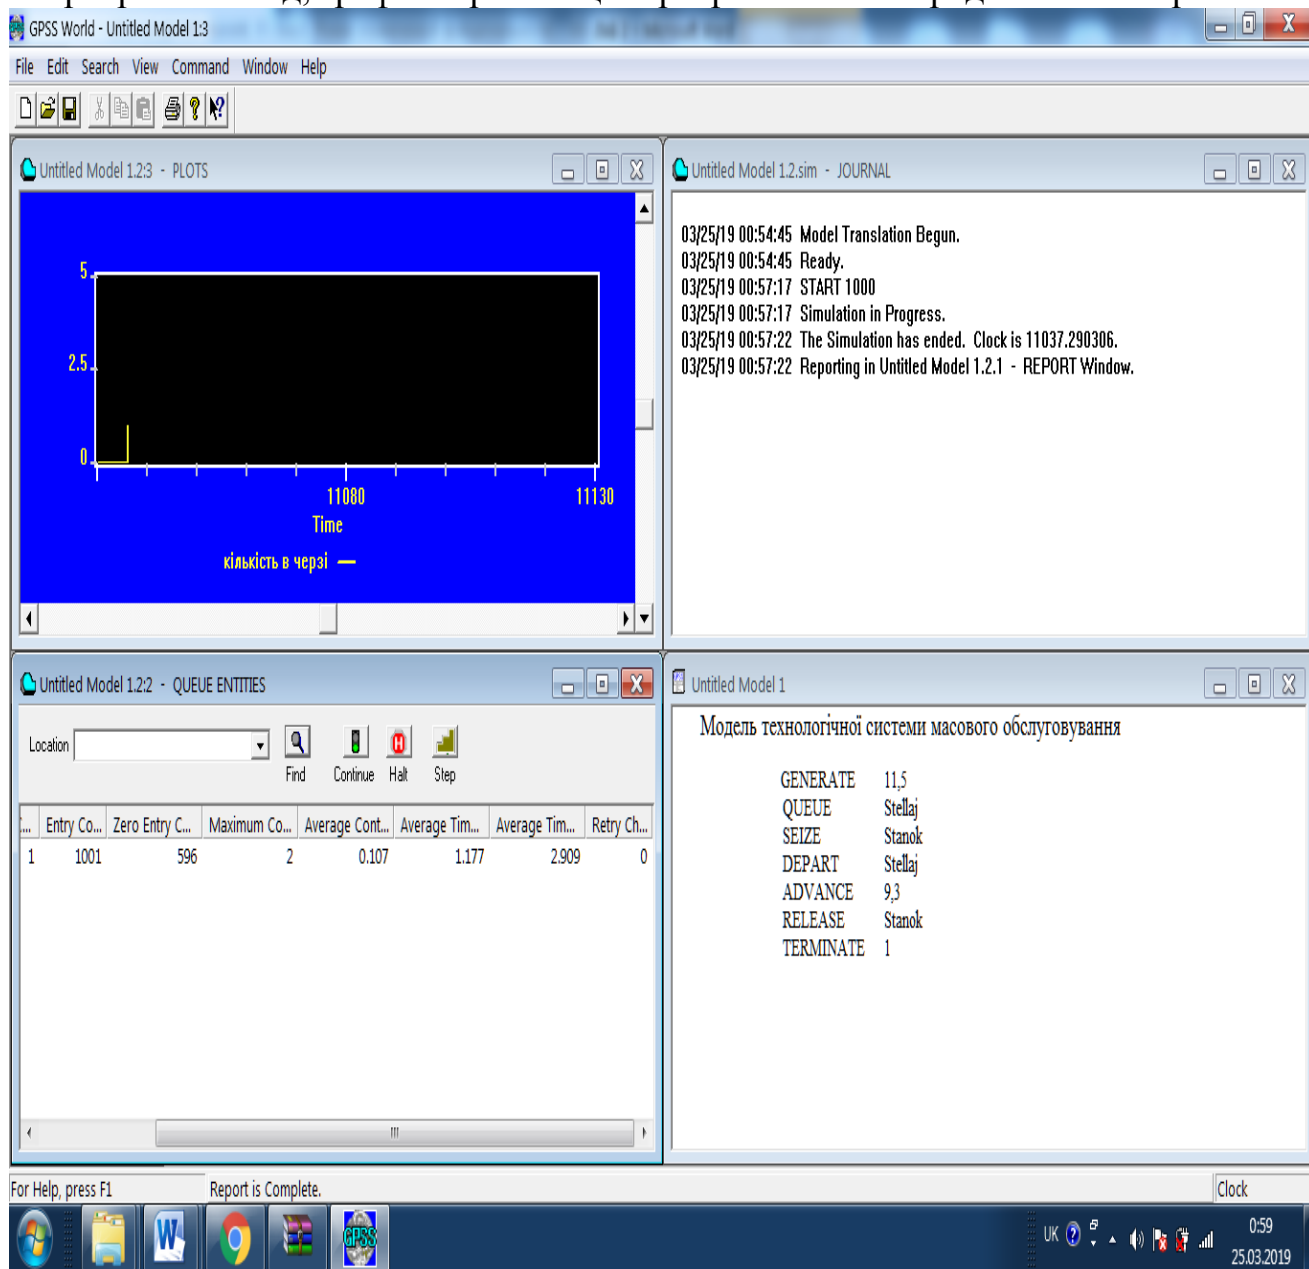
GPSS World - Untitled Model 1:3

File Edit Search View Command Window Help

Untitled Model 1.2:3 - PLOTS

5
2.5
0
11080
11130
Time
кількість в черзі

Untitled Model 1.2.sim - JOURNAL

03/25/19 00:54:45 Model Translation Begun.
03/25/19 00:54:45 Ready.
03/25/19 00:57:17 START 1000
03/25/19 00:57:17 Simulation in Progress.
03/25/19 00:57:22 The Simulation has ended. Clock is 11037.290306.
03/25/19 00:57:22 Reporting in Untitled Model 1.2.1 - REPORT Window.

Untitled Model 1.2:2 - QUEUE ENTITIES

Location
Find Continue Halt Step

| ... | Entry Co... | Zero Entry C... | Maximum Co... | Average Cont... | Average Tim... | Average Tim... | Retry Ch... |
|---|---|---|---|---|---|---|---|
| 1 | 1001 | 596 | 2 | 0.107 | 1.177 | 2.909 | 0 |

Untitled Model 1

Модель технологічної системи масового обслуговування

GENERATE 11,5
QUEUE Stellaj
SEIZE Stanok
DEPART Stellaj
ADVANCE 9,3
RELEASE Stanok
TERMINATE 1

For Help, press F1
Report is Complete.
Clock

UK
0:59
25.03.2019